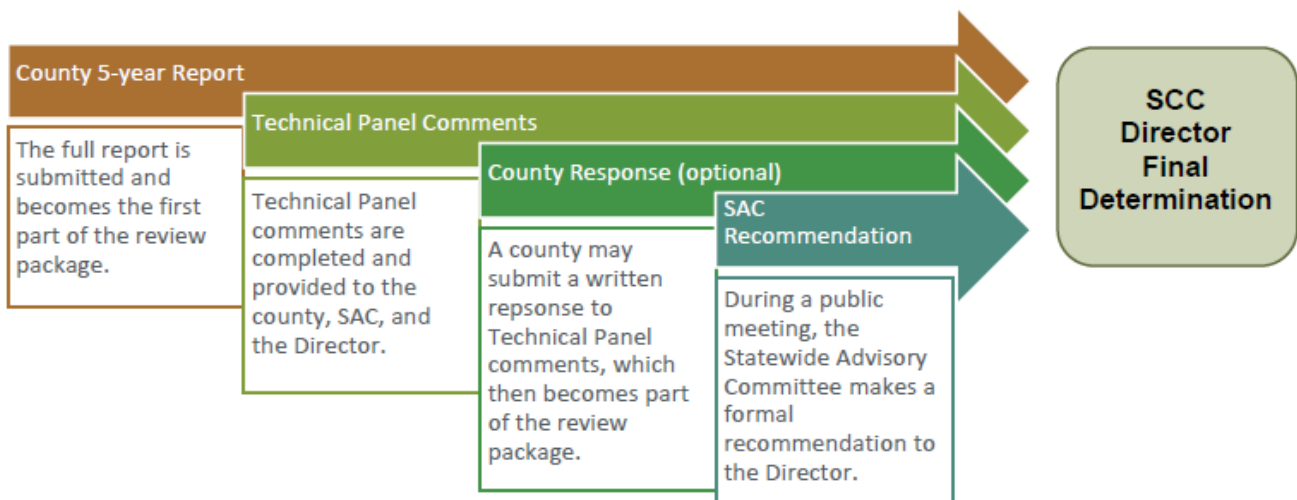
County 5-year Report

The full report is submitted and becomes the first part of the review package.

Technical Panel Comments

Technical Panel comments are completed and provided to the county, SAC, and the Director.

County Response (optional)

A county may submit a written repsonse to Technical Panel comments, which then becomes part of the review package.

SAC Recommendation

During a public meeting, the Statewide Advisory Committee makes a formal recommendation to the Director.

SCC Director Final Determination